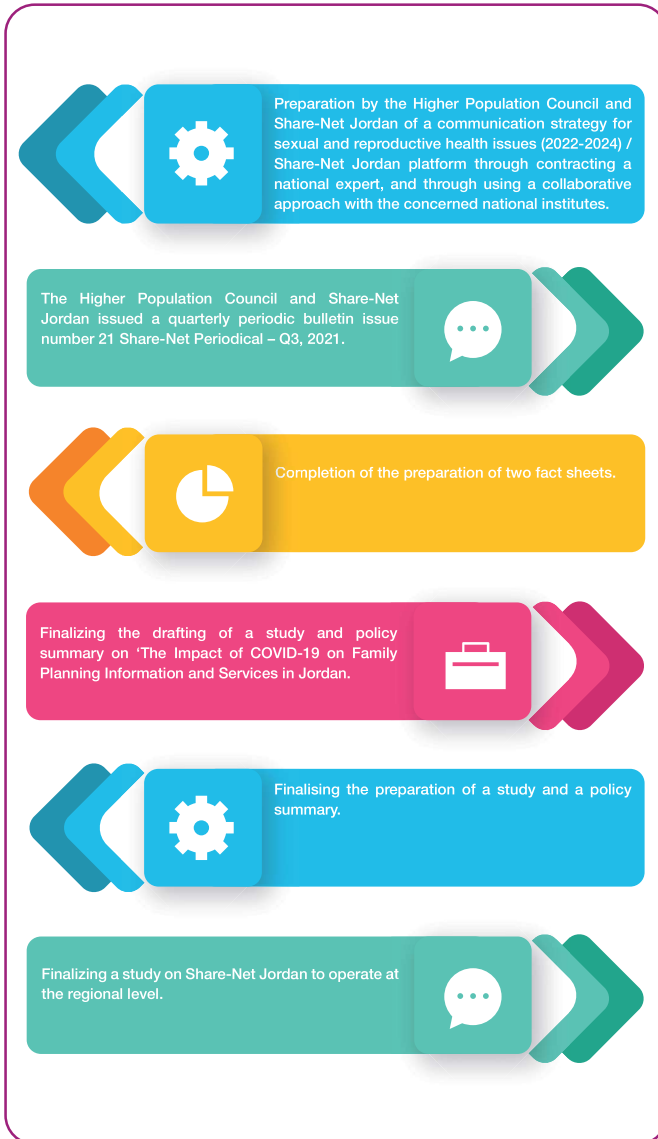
Preparation by the Higher Population Council and Share-Net Jordan of a communication strategy for sexual and reproductive health issues (2022-2024) / Share-Net Jordan platform through contracting a national expert, and through using a collaborative approach with the concerned national institutes.

The Higher Population Council and Share-Net Jordan issued a quarterly periodic bulletin issue number 21 Share-Net Periodical – Q3, 2021.

Completion of the preparation of two fact sheets.

Finalizing the drafting of a study and policy summary on 'The Impact of COVID-19 on Family Planning Information and Services in Jordan.

Finalising the preparation of a study and a policy summary.

Finalizing a study on Share-Net Jordan to operate at the regional level.